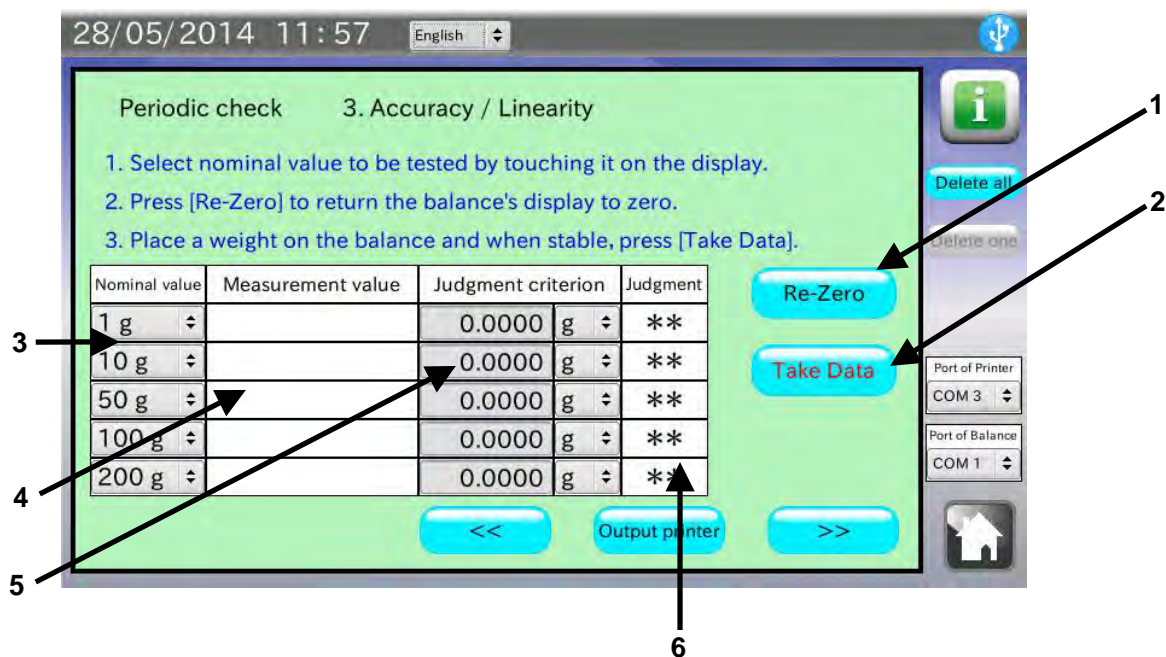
28/05/2014 11:57 English

Periodic check 3. Accuracy / Linearity

1. Select nominal value to be tested by touching it on the display.

2. Press [Re-Zero] to return the balance's display to zero.

3. Place a weight on the balance and when stable, press [Take Data].

| Nominal value | Measurement value | Judgment criterion | | Judgment |
|---|---|---|---|---|
| 1 g | | 0.0000 | g | ** |
| 10 g | | 0.0000 | g | ** |
| 50 g | | 0.0000 | g | ** |
| 100 g | | 0.0000 | g | ** |
| 200 g | | 0.0000 | g | ** |

<< Output printer >>

Re-Zero

Take Data

Delete all

Delete one

Port of Printer
COM 3

Port of Balance
COM 1

1
2
3
4
5
6